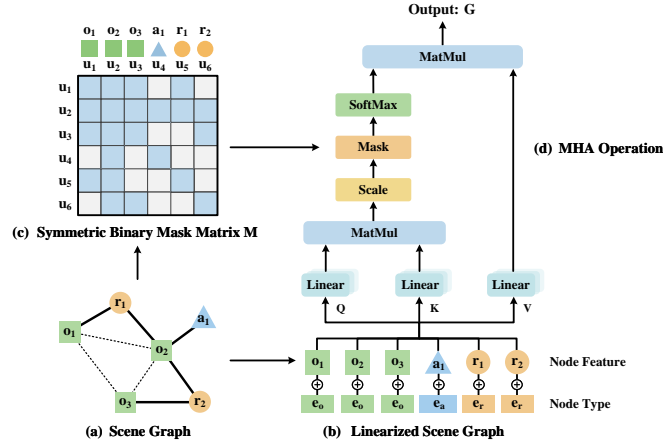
Output: G

$o_1$ $o_2$ $o_3$ $a_1$ $r_1$ $r_2$

$u_1$ $u_2$ $u_3$ $u_4$ $u_5$ $u_6$

$u_1$
$u_2$
$u_3$
$u_4$
$u_5$
$u_6$

(c) Symmetric Binary Mask Matrix M

MatMul

SoftMax

Mask

Scale

MatMul

(d) MHA Operation

Linear
Q

Linear
K

Linear
V

$r_1$

$a_1$

$o_1$

$o_2$

$o_3$

$r_2$

(a) Scene Graph

$o_1$ $o_2$ $o_3$ $a_1$ $r_1$ $r_2$ Node Feature

$e_o$ $e_o$ $e_o$ $e_a$ $e_r$ $e_r$ Node Type

(b) Linearized Scene Graph